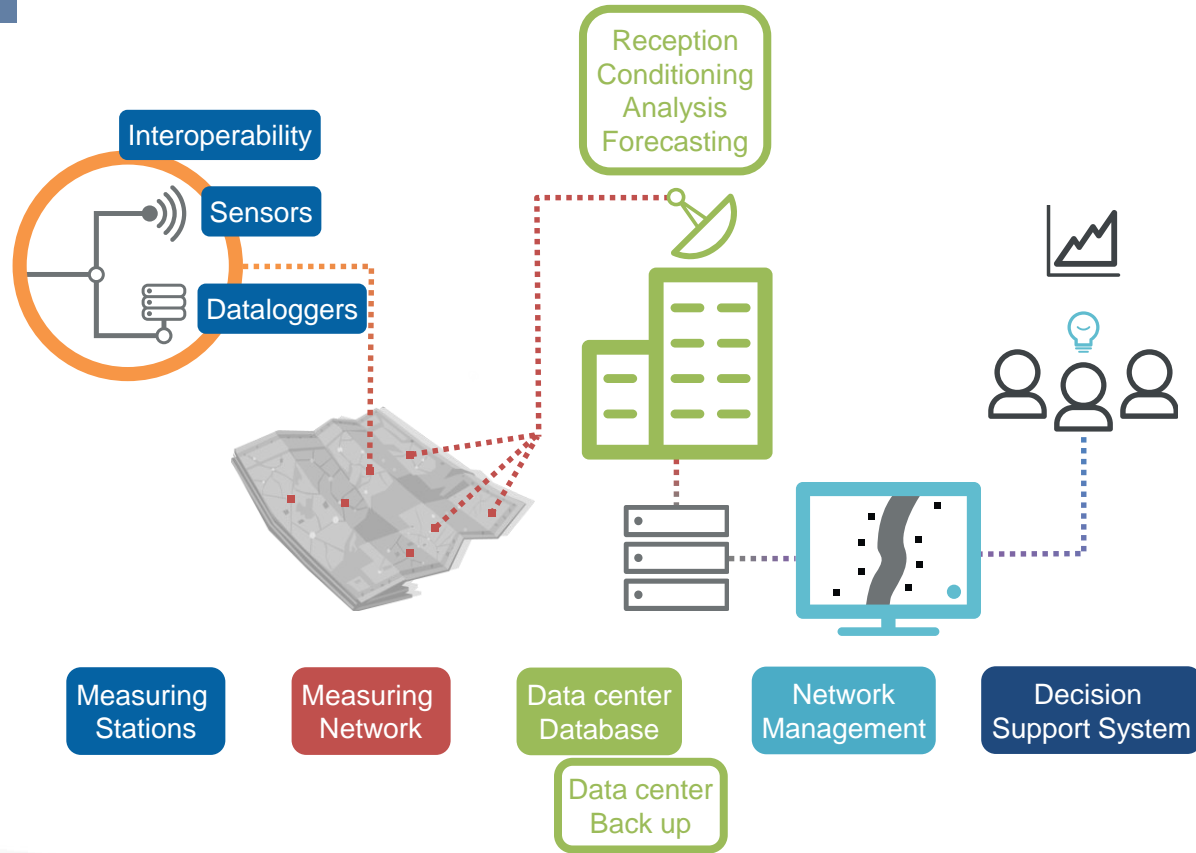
Reception
Conditioning
Analysis
Forecasting

Interoperability

Sensors

Dataloggers

Measuring Stations

Measuring Network

Data center Database

Data center Back up

Network Management

Decision Support System